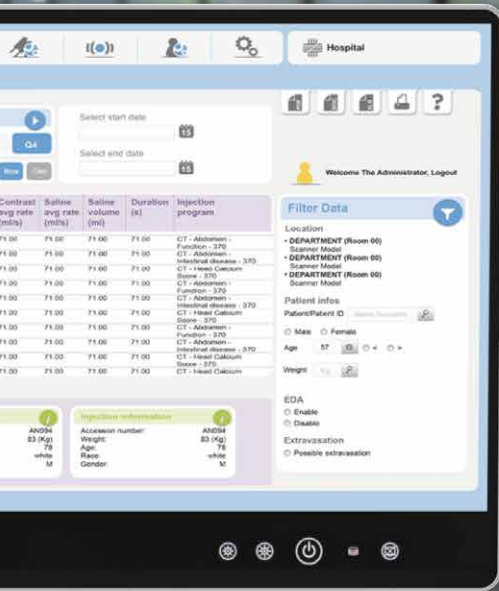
Hospital

Select start date

15

Select end date

15

Q4

Welcome The Administrator, Logout

| Contrast avg rate (ml/s) | Saline avg rate (ml/s) | Saline volume (ml) | Duration (s) | Injection program |
|---|---|---|---|---|
| 71.00 | 71.00 | 71.00 | 71.00 | CT - Abdomen - Function - 370 |
| 71.00 | 71.00 | 71.00 | 71.00 | CT - Abdomen - Intestinal disease - 370 |
| 71.00 | 71.00 | 71.00 | 71.00 | CT - Head Calcium Score - 370 |
| 71.00 | 71.00 | 71.00 | 71.00 | CT - Abdomen - Function - 370 |
| 71.00 | 71.00 | 71.00 | 71.00 | CT - Abdomen - Intestinal disease - 370 |
| 71.00 | 71.00 | 71.00 | 71.00 | CT - Head Calcium Score - 370 |
| 71.00 | 71.00 | 71.00 | 71.00 | CT - Abdomen - Function - 370 |
| 71.00 | 71.00 | 71.00 | 71.00 | CT - Abdomen - Intestinal disease - 370 |
| 71.00 | 71.00 | 71.00 | 71.00 | CT - Head Calcium Score - 370 |
| 71.00 | 71.00 | 71.00 | 71.00 | CT - Head Calcium |

AN094
83 (Kg)
78
white
M

Injection information
Accession number: AN094
Weight: 83 (Kg)
Age: 78
Race: white
Gender: M

Filter Data

Location
• DEPARTMENT (Room 00) Scanner Model
• DEPARTMENT (Room 00) Scanner Model
• DEPARTMENT (Room 00) Scanner Model

Patient infos
Patient/Patient ID
Male Female
Age 57
Weight Kg

EDA
Enable
Disable

Extravasation
Possible extravasation